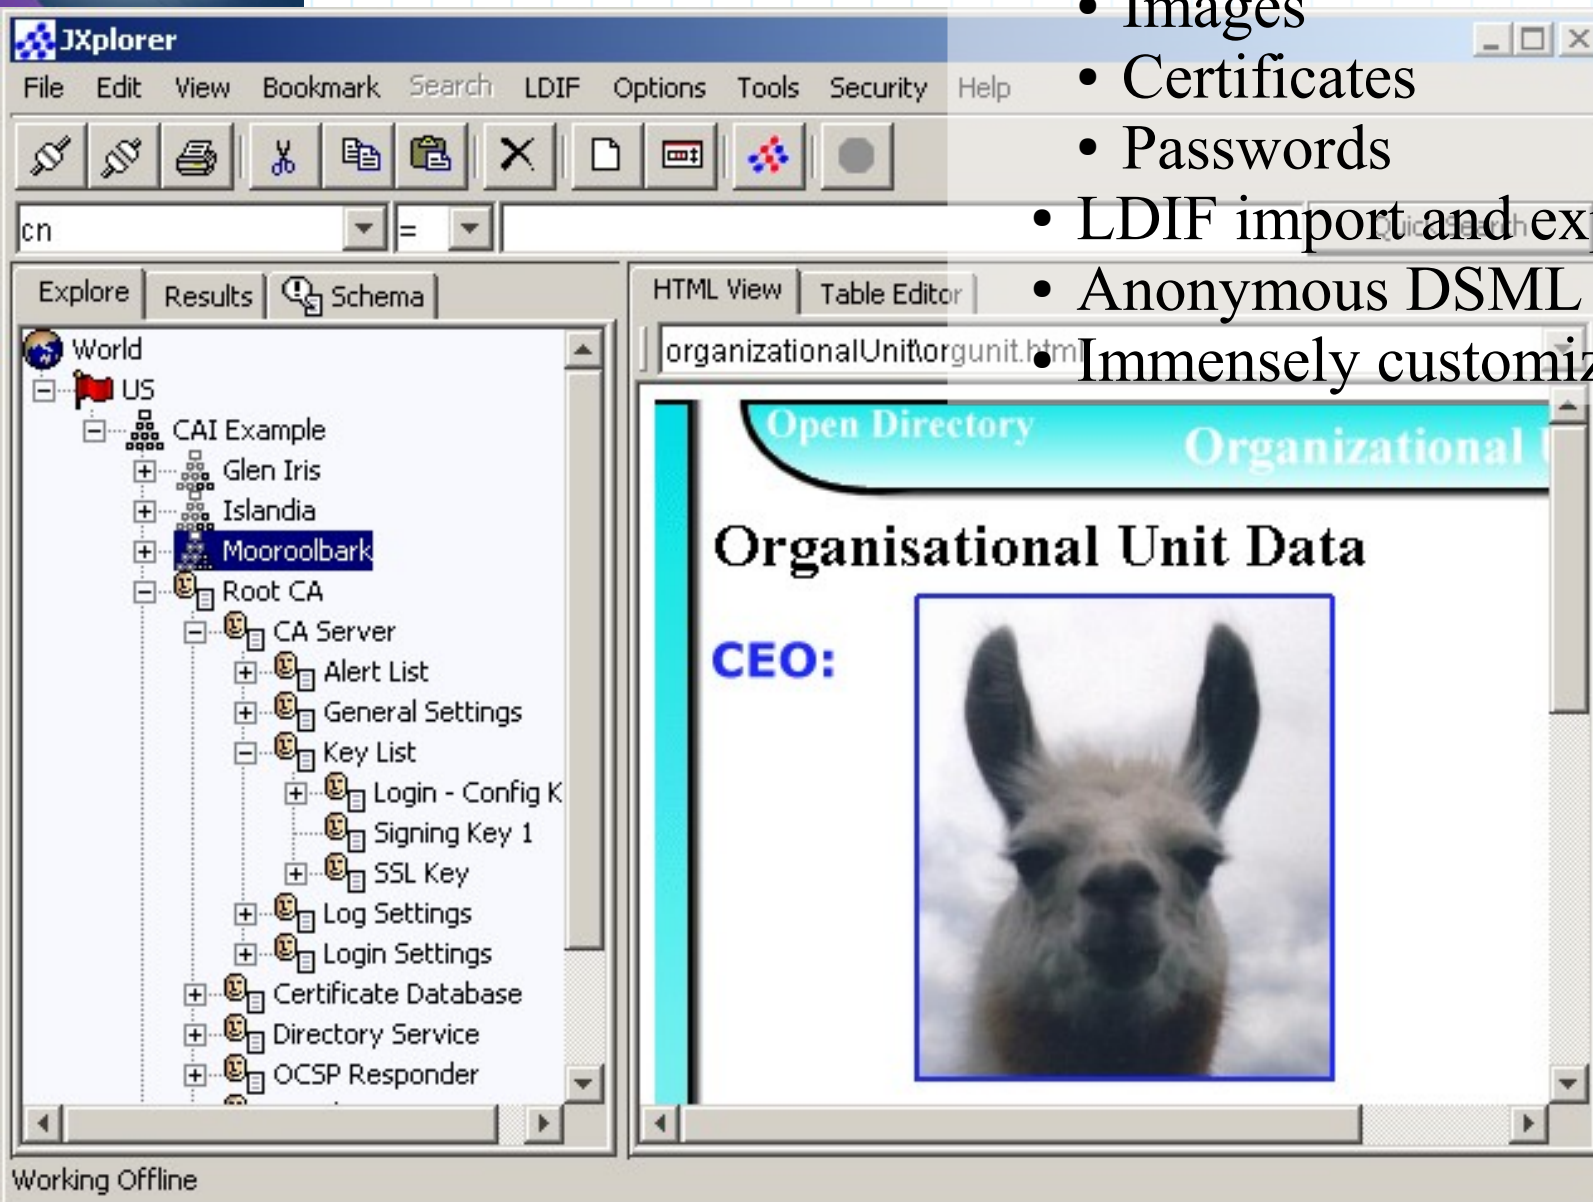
JXplorer

File Edit View Bookmark Search LDIF Options Tools Security Help

cn =

Explore Results Schema

World
US
CAI Example
Glen Iris
Islandia
Mooroolbark
Root CA
CA Server
Alert List
General Settings
Key List
Login - Config K
Signing Key 1
SSL Key
Log Settings
Login Settings
Certificate Database
Directory Service
OCSP Responder

HTML View Table Editor

organizationalUnit\orgunit.html

Open Directory
Organizational

Organisational Unit Data

CEO:

Working Offline

• Images
• Certificates
• Passwords
• LDIF import and ex
• Anonymous DSML
• Immensely customiz